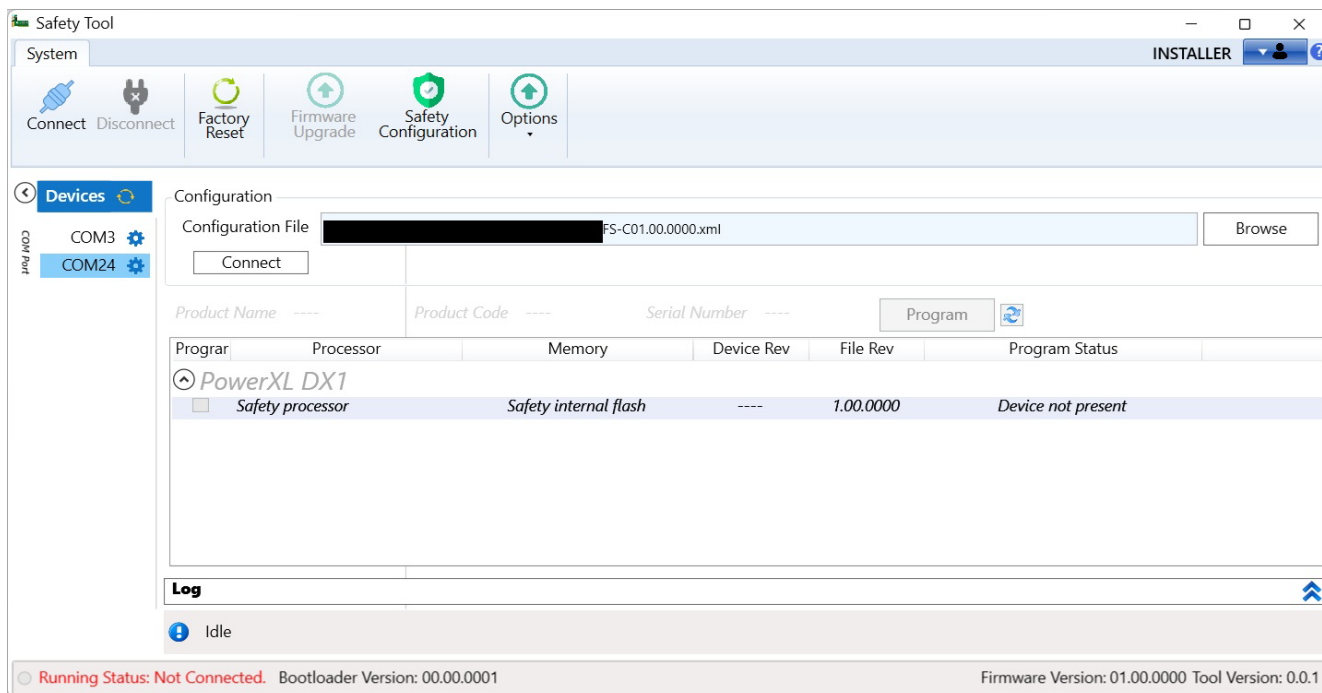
Safety Tool

System

INSTALLER

Connect Disconnect Factory Reset Firmware Upgrade Safety Configuration Options

Devices

COM Port

COM3

COM24

Configuration

Configuration File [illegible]FS-C01.00.0000.xml Browse

Connect

Product Name ---- Product Code ---- Serial Number ---- Program

| Prograr | Processor | Memory | Device Rev | File Rev | Program Status |
|---|---|---|---|---|---|
| PowerXL DX1 | | | | | |
| | Safety processor | Safety internal flash | ---- | 1.00.0000 | Device not present |

Log

Idle

Running Status: Not Connected. Bootloader Version: 00.00.0001 Firmware Version: 01.00.0000 Tool Version: 0.0.1